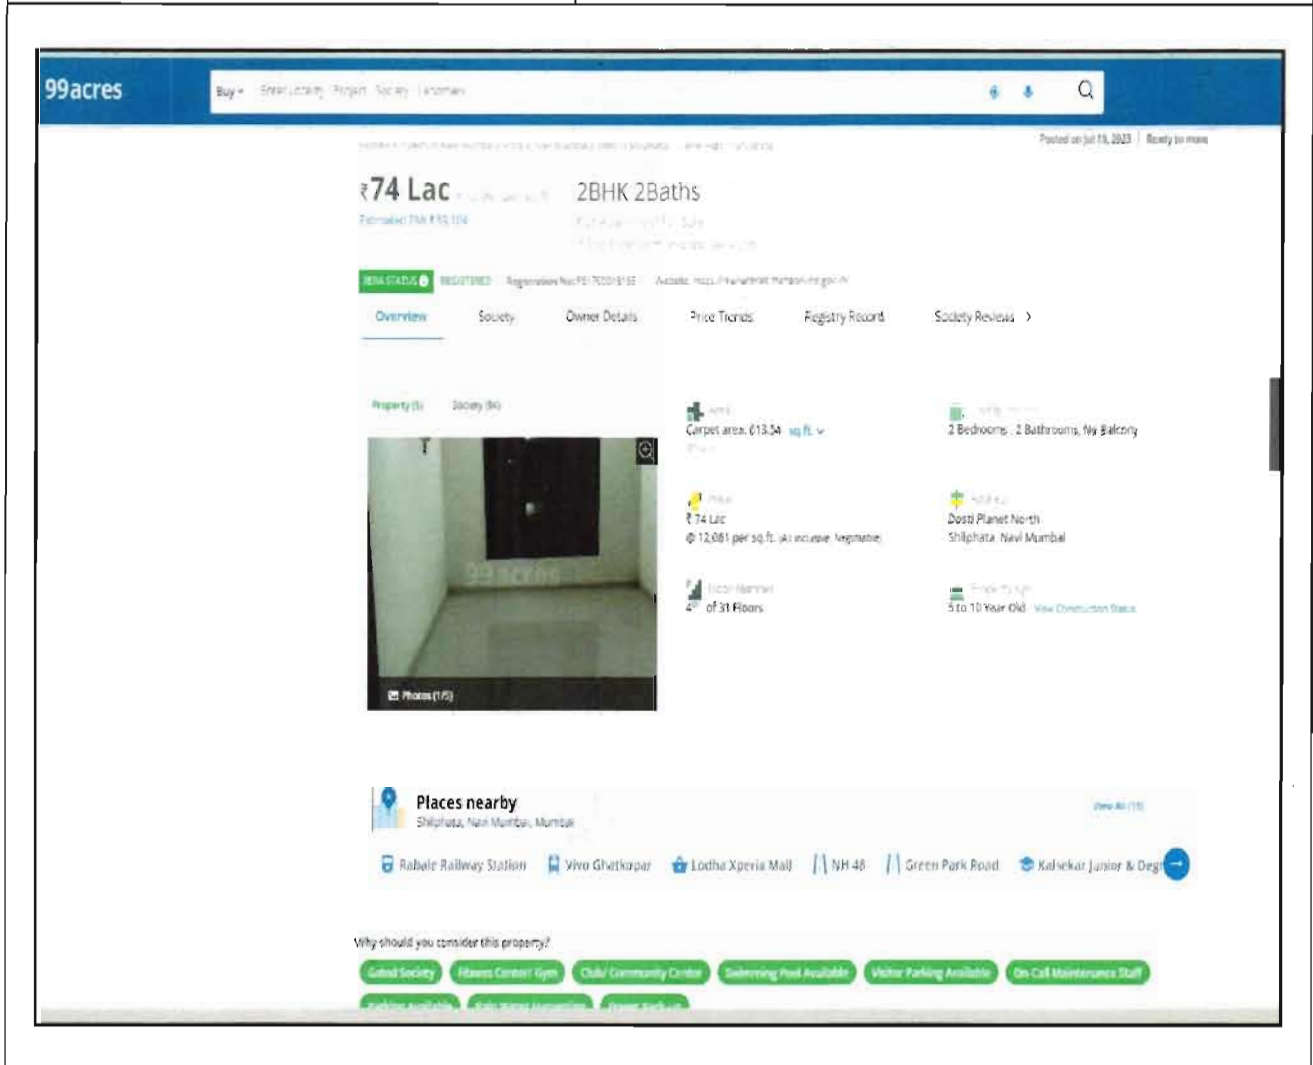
99acres

Buy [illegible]

Posted on Jul 13, 2023 | Ready to move

₹74 Lac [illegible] 2BHK 2Baths

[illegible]

RERA STATUS REGISTERED Registration No: P51700018155 Website: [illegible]

Overview Society Owner Details Price Trends Registry Record Society Reviews >

Property (5) Society (86)

99acres

Photos (1/5)

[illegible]
Carpet area: 613.54 sq.ft.

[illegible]
2 Bedrooms, 2 Bathrooms, No Balcony

Price
₹74 Lac
@ 12,061 per sq.ft. (All inclusive, Negotiable)

Address
Dosti Planet North
Shilphata, Navi Mumbai

Floor Number
4th of 31 Floors

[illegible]
5 to 10 Year Old View Construction Status

Places nearby
Shilphata, Navi Mumbai, Mumbai

View All (15)

Rabale Railway Station Vivo Ghatkopar Lodha Xperia Mall NH 48 Green Park Road Kalsekar Junior & Degr

Why should you consider this property?

Gated Society Fitness Center/ Gym Club/ Community Center Swimming Pool Available Visitor Parking Available On-Call Maintenance Staff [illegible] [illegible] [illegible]